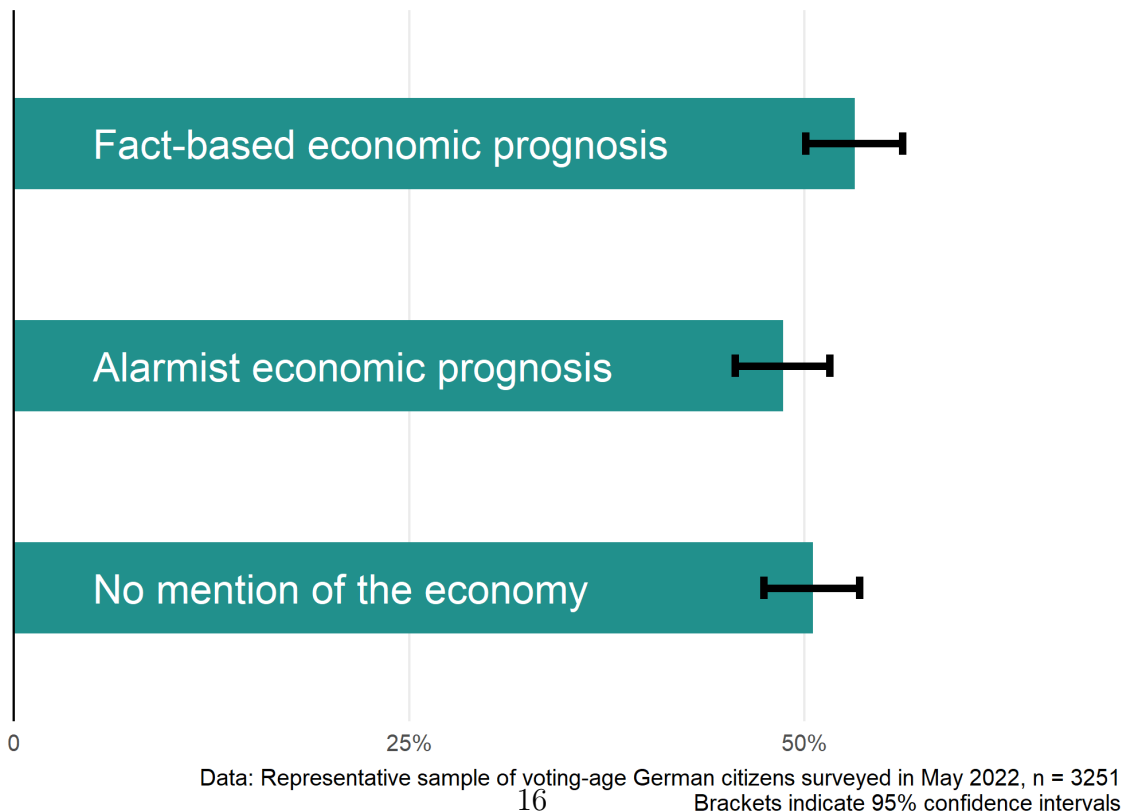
Fact-based economic prognosis

Alarmist economic prognosis

No mention of the economy

0
25%
50%

Data: Representative sample of voting-age German citizens surveyed in May 2022, n = 3251
Brackets indicate 95% confidence intervals

16